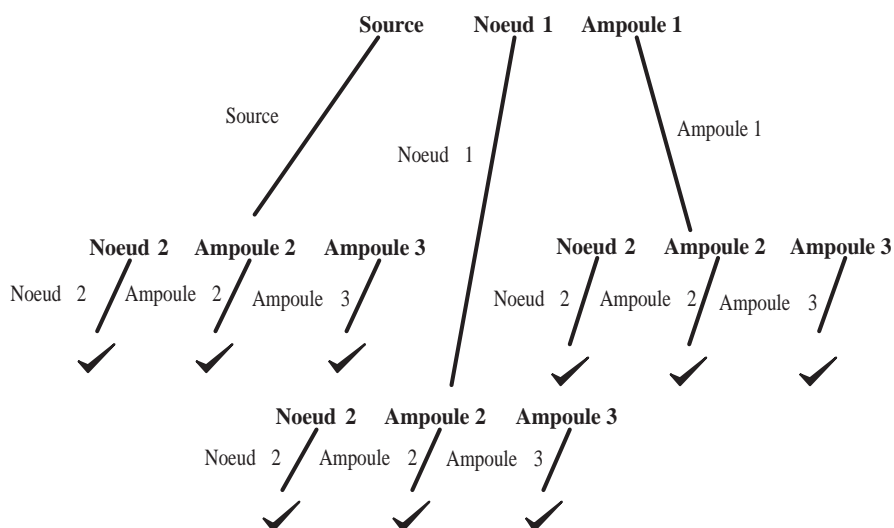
Source Noeud 1 Ampoule 1

Source

Noeud 1

Ampoule 1

Noeud 2 Ampoule 2 Ampoule 3

Noeud 2 Ampoule 2 Ampoule 3

Noeud 2 Ampoule 2 Ampoule 3

Noeud 2 Ampoule 2 Ampoule 3

✓ ✓ ✓ ✓ ✓ ✓

Noeud 2 Ampoule 2 Ampoule 3

Noeud 2 Ampoule 2 Ampoule 3

✓ ✓ ✓